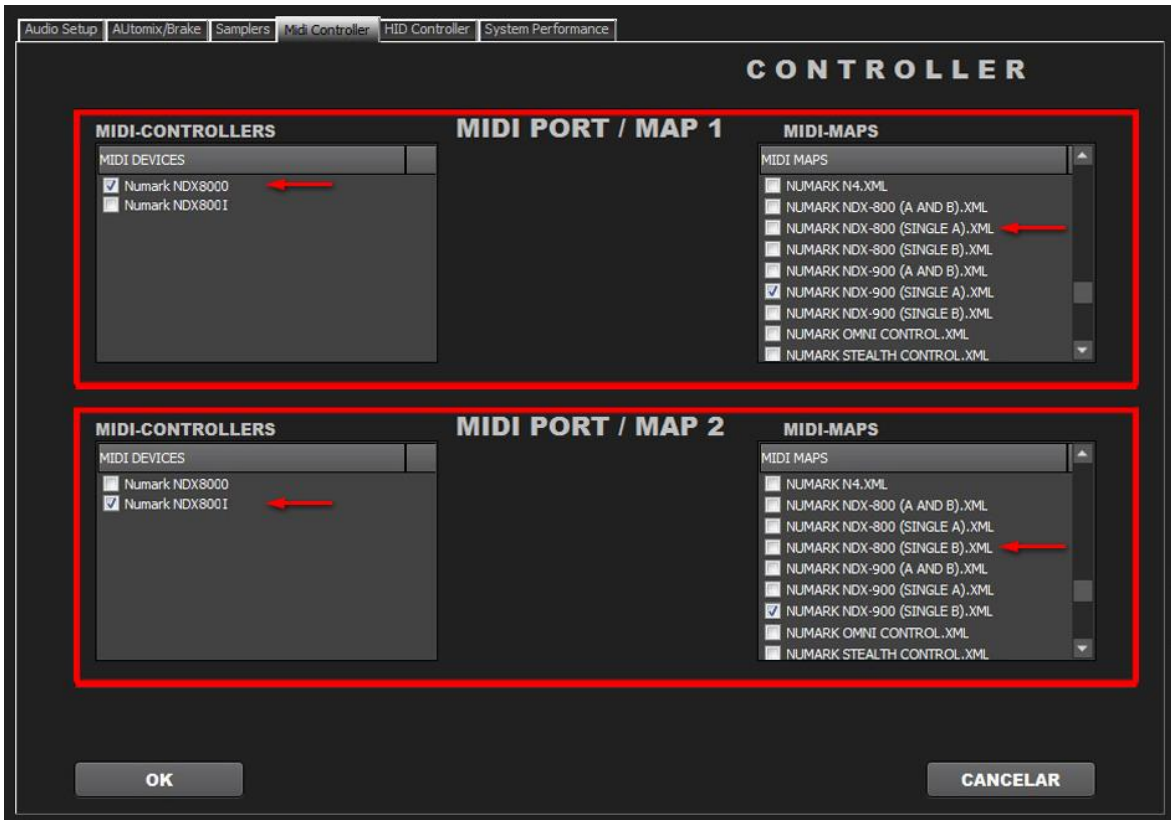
Audio Setup | AUtomix/Brake | Samplers | Midi Controller | HID Controller | System Performance

CONTROLLER

MIDI-CONTROLLERS

MIDI PORT / MAP 1

MIDI-MAPS

MIDI DEVICES

Numark NDX8000
Numark NDX800I

MIDI MAPS

NUMARK N4.XML
NUMARK NDX-800 (A AND B).XML
NUMARK NDX-800 (SINGLE A).XML
NUMARK NDX-800 (SINGLE B).XML
NUMARK NDX-900 (A AND B).XML
NUMARK NDX-900 (SINGLE A).XML
NUMARK NDX-900 (SINGLE B).XML
NUMARK OMNI CONTROL.XML
NUMARK STEALTH CONTROL.XML

MIDI-CONTROLLERS

MIDI PORT / MAP 2

MIDI-MAPS

MIDI DEVICES

Numark NDX8000
Numark NDX800I

MIDI MAPS

NUMARK N4.XML
NUMARK NDX-800 (A AND B).XML
NUMARK NDX-800 (SINGLE A).XML
NUMARK NDX-800 (SINGLE B).XML
NUMARK NDX-900 (A AND B).XML
NUMARK NDX-900 (SINGLE A).XML
NUMARK NDX-900 (SINGLE B).XML
NUMARK OMNI CONTROL.XML
NUMARK STEALTH CONTROL.XML

OK

CANCELAR